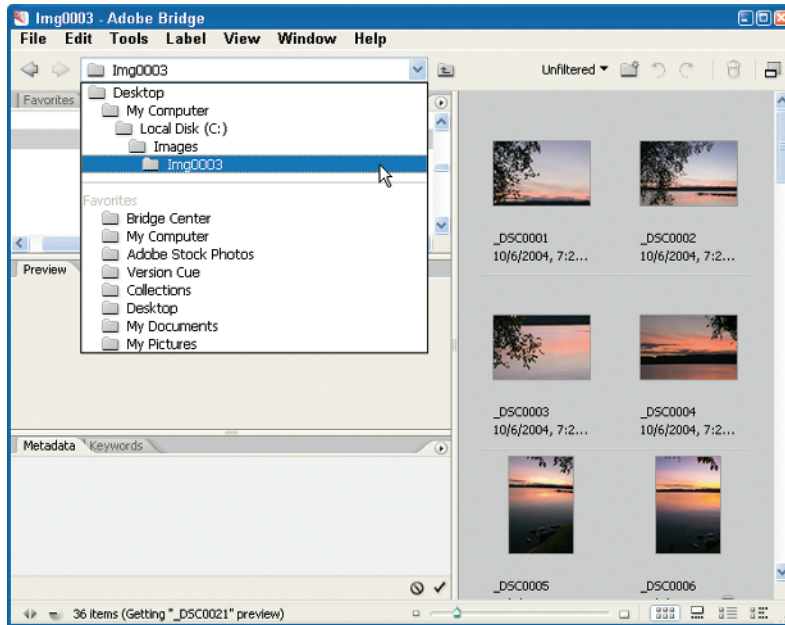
Img0003 - Adobe Bridge

File Edit Tools Label View Window Help

Img0003

Unfiltered

Favorites

Desktop
My Computer
Local Disk (C:)
Images
Img0003

Favorites
Bridge Center
My Computer
Adobe Stock Photos
Version Cue
Collections
Desktop
My Documents
My Pictures

Preview

Metadata Keywords

_DSC0001
10/6/2004, 7:2...

_DSC0002
10/6/2004, 7:2...

_DSC0003
10/6/2004, 7:2...

_DSC0004
10/6/2004, 7:2...

_DSC0005

_DSC0006

36 items (Getting "_DSC0021" preview)